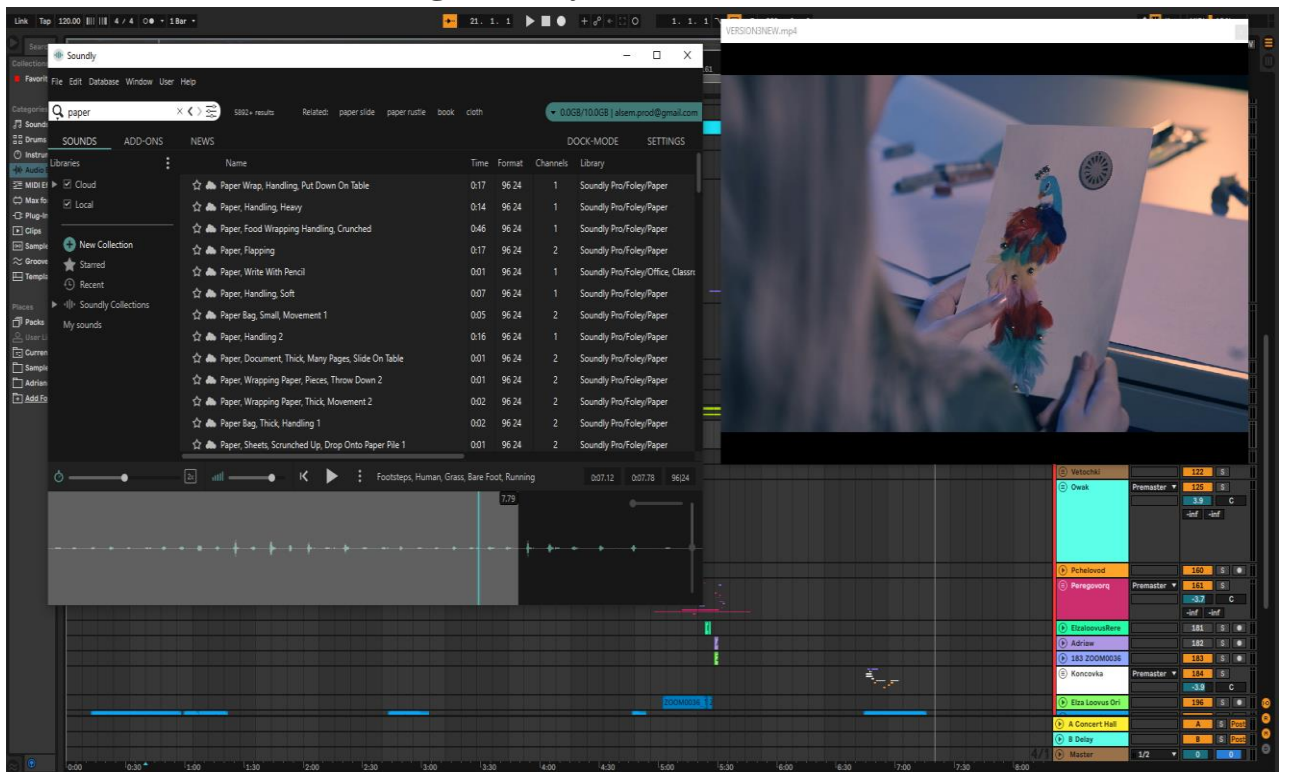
Link Tap 120.00 4 / 4 1 Bar 21. 1. 1 1. 1. 1

Soundly

File Edit Database Window User Help

paper 5892+ results Related: paper slide paper rustle book cloth 0.0GB/10.0GB | alsem.prod@gmail.com

SOUNDS ADD-ONS NEWS DOCK-MODE SETTINGS

Libraries
Cloud
Local
New Collection
Starred
Recent
Soundly Collections
My sounds

| Name | Time | Format | Channels | Library |
|---|---|---|---|---|
| Paper Wrap, Handling, Put Down On Table | 0:17 | 96 24 | 1 | Soundly Pro/Foley/Paper |
| Paper, Handling, Heavy | 0:14 | 96 24 | 1 | Soundly Pro/Foley/Paper |
| Paper, Food Wrapping Handling, Crunched | 0:46 | 96 24 | 1 | Soundly Pro/Foley/Paper |
| Paper, Flapping | 0:17 | 96 24 | 2 | Soundly Pro/Foley/Paper |
| Paper, Write With Pencil | 0:01 | 96 24 | 1 | Soundly Pro/Foley/Office, Classro |
| Paper, Handling, Soft | 0:07 | 96 24 | 1 | Soundly Pro/Foley/Paper |
| Paper Bag, Small, Movement 1 | 0:05 | 96 24 | 2 | Soundly Pro/Foley/Paper |
| Paper, Handling 2 | 0:16 | 96 24 | 1 | Soundly Pro/Foley/Paper |
| Paper, Document, Thick, Many Pages, Slide On Table | 0:01 | 96 24 | 2 | Soundly Pro/Foley/Paper |
| Paper, Wrapping Paper, Pieces, Throw Down 2 | 0:01 | 96 24 | 2 | Soundly Pro/Foley/Paper |
| Paper, Wrapping Paper, Thick, Movement 2 | 0:02 | 96 24 | 2 | Soundly Pro/Foley/Paper |
| Paper Bag, Thick, Handling 1 | 0:02 | 96 24 | 1 | Soundly Pro/Foley/Paper |
| Paper, Sheets, Scrunched Up, Drop Onto Paper Pile 1 | 0:01 | 96 24 | 2 | Soundly Pro/Foley/Paper |

Footsteps, Human, Grass, Bare Foot, Running 0:07.12 0:07.78 96|24

7.79

VERSION3NEW.mp4

Collection Favorit Categories Sounds Drums Instrum Audio MIDI Ef Max fo Plug-in Clips Sample Groove Templ Places Packs User L Curren Sample Adrian Add Fo

Vetochki 122 S
Owak Premaster 125 S 3.9 C -inf -inf
Pchelovod 160 S
Peregovorq Premaster 161 S -3.7 C -inf -inf
ElzaloovusRere 181 S
Adriaw 182 S
183 ZOOM0036 183 S
Koncovka Premaster 184 S -3.9 C
Elza Loovus Ori 196 S
A Concert Hall A S Post
B Delay B S Post
Master 1/2 0 0

ZOOM0036

0:00 0:30 1:00 1:30 2:00 2:30 3:00 3:30 4:00 4:30 5:00 5:30 6:00 6:30 7:00 7:30 8:00